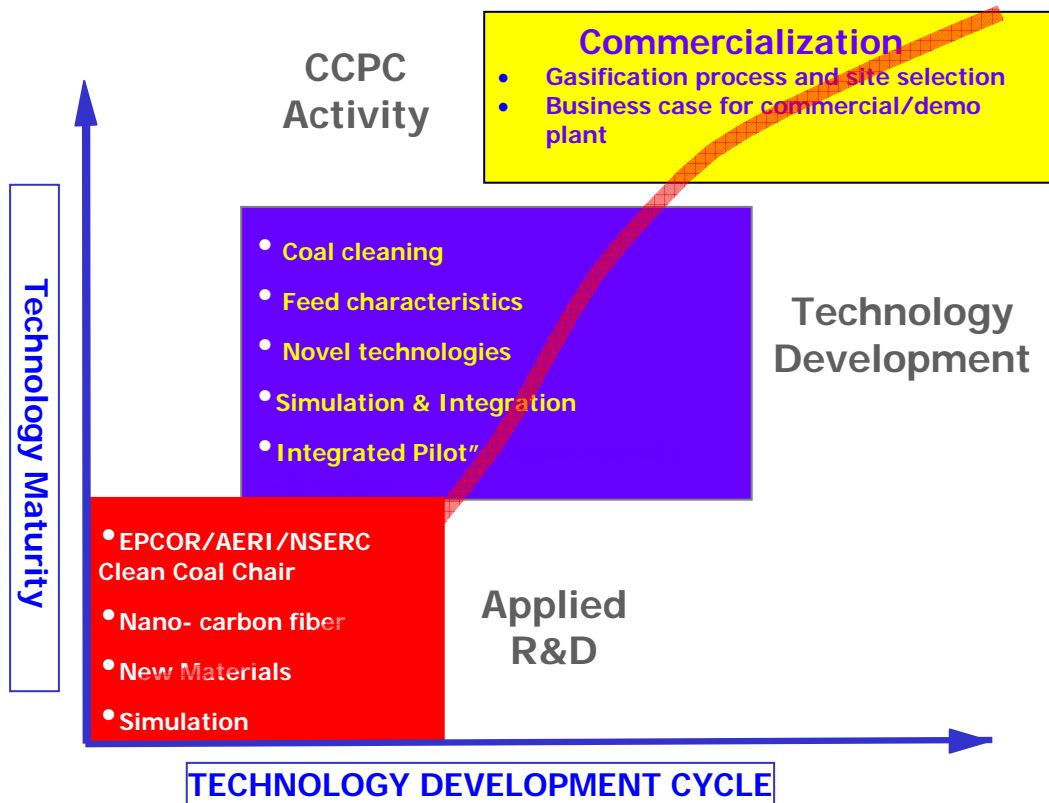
Technology Maturity

CCPC Activity

Commercialization
- Gasification process and site selection
- Business case for commercial/demo plant

- Coal cleaning
- Feed characteristics
- Novel technologies
- Simulation & Integration
- Integrated Pilot"

Technology Development

- EPCOR/AERI/NSERC Clean Coal Chair
- Nano- carbon fiber
- New Materials
- Simulation

Applied R&D

TECHNOLOGY DEVELOPMENT CYCLE